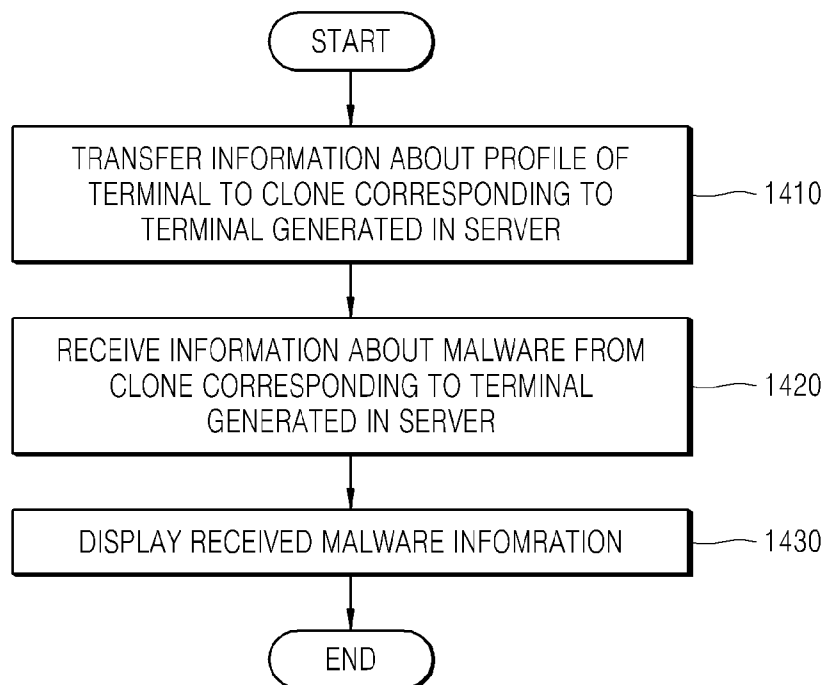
START

TRANSFER INFORMATION ABOUT PROFILE OF TERMINAL TO CLONE CORRESPONDING TO TERMINAL GENERATED IN SERVER

1410

RECEIVE INFORMATION ABOUT MALWARE FROM CLONE CORRESPONDING TO TERMINAL GENERATED IN SERVER

1420

DISPLAY RECEIVED MALWARE INFOMRATION

1430

END